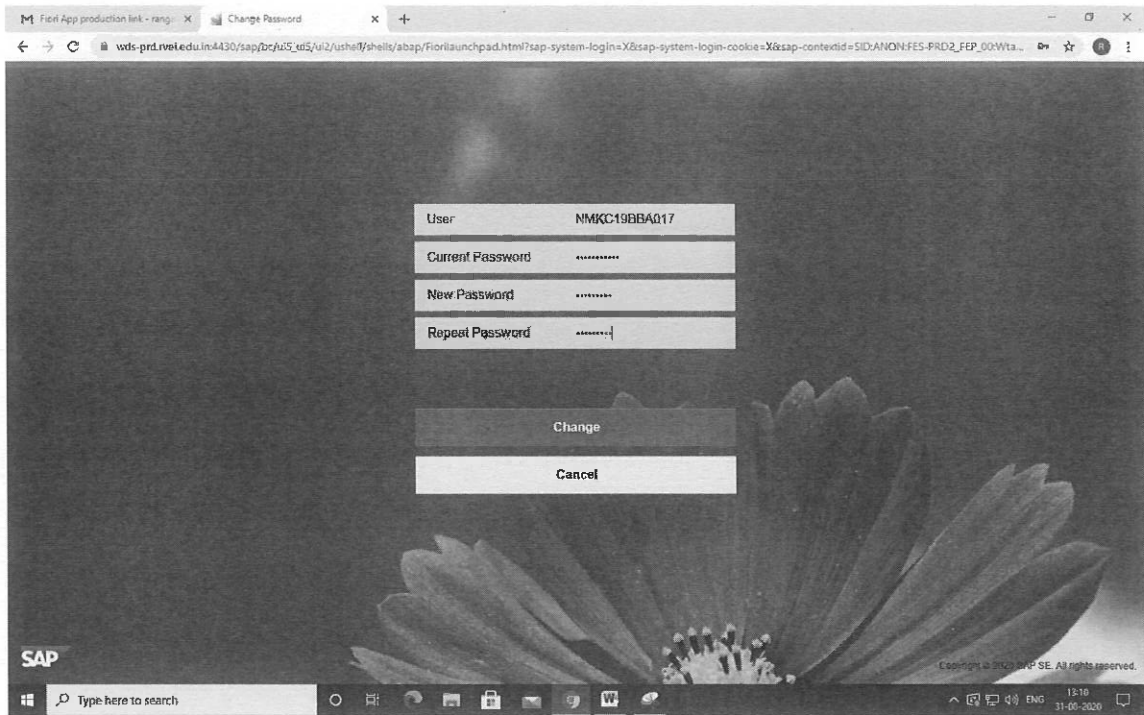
M Fiori App production link - range ×
Change Password ×
+

wds-prd.rvei.edu.in:4430/sap/bc/ui5_ui5/ui2/ushell/shells/abap/Fiorilaunchpad.html?sap-system-login=X&sap-system-login-cookie=X&sap-contextid=SID:ANON:FES-PRD2_FEP_00:Wta...

User NMKC19BBA017
Current Password ••••••••••
New Password ••••••••
Repeat Password ••••••••

Change
Cancel

SAP

Copyright © 2020 SAP SE. All rights reserved.

Type here to search
ENG 13:10 31-08-2020